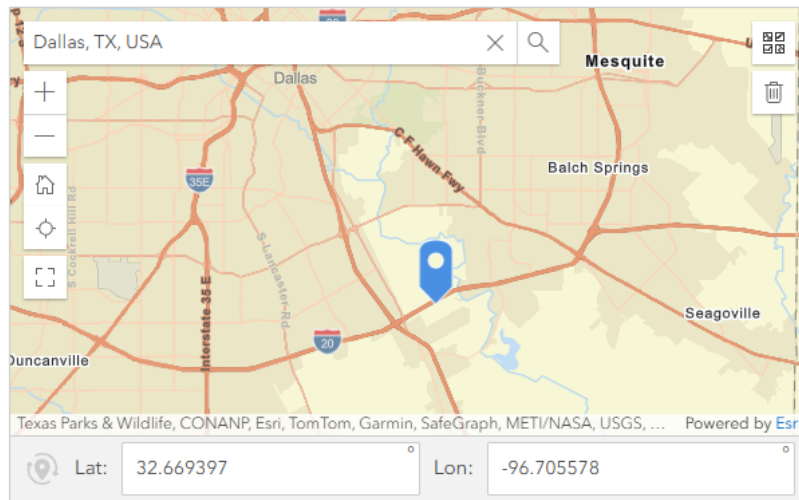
Dallas, TX, USA

Mesquite

Dallas

Buckner-Blvd

C F Hawn Fwy

Balch Springs

35E

S Cockrell Hill Rd

S Lancaster Rd

Interstate 35 E

20

Seagoville

Duncanville

Texas Parks & Wildlife, CONANP, Esri, TomTom, Garmin, SafeGraph, METI/NASA, USGS, ... Powered by Esri

Lat: 32.669397 °

Lon: -96.705578 °